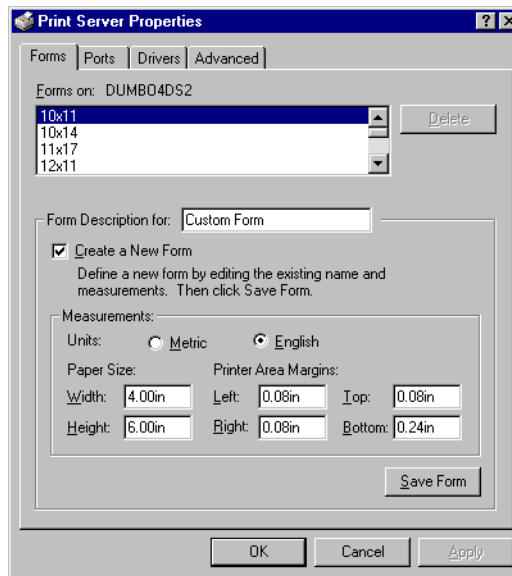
Print Server Properties

? X

Forms | Ports | Drivers | Advanced

Forms on: DUMBO4DS2

10x11
10x14
11x17
12x11

Delete

Form Description for: Custom Form

☑ Create a New Form

Define a new form by editing the existing name and measurements. Then click Save Form.

Measurements:

Units: ○ Metric ◉ English

Paper Size:

Width: 4.00in

Height: 6.00in

Printer Area Margins:

Left: 0.08in

Right: 0.08in

Top: 0.08in

Bottom: 0.24in

Save Form

OK Cancel Apply